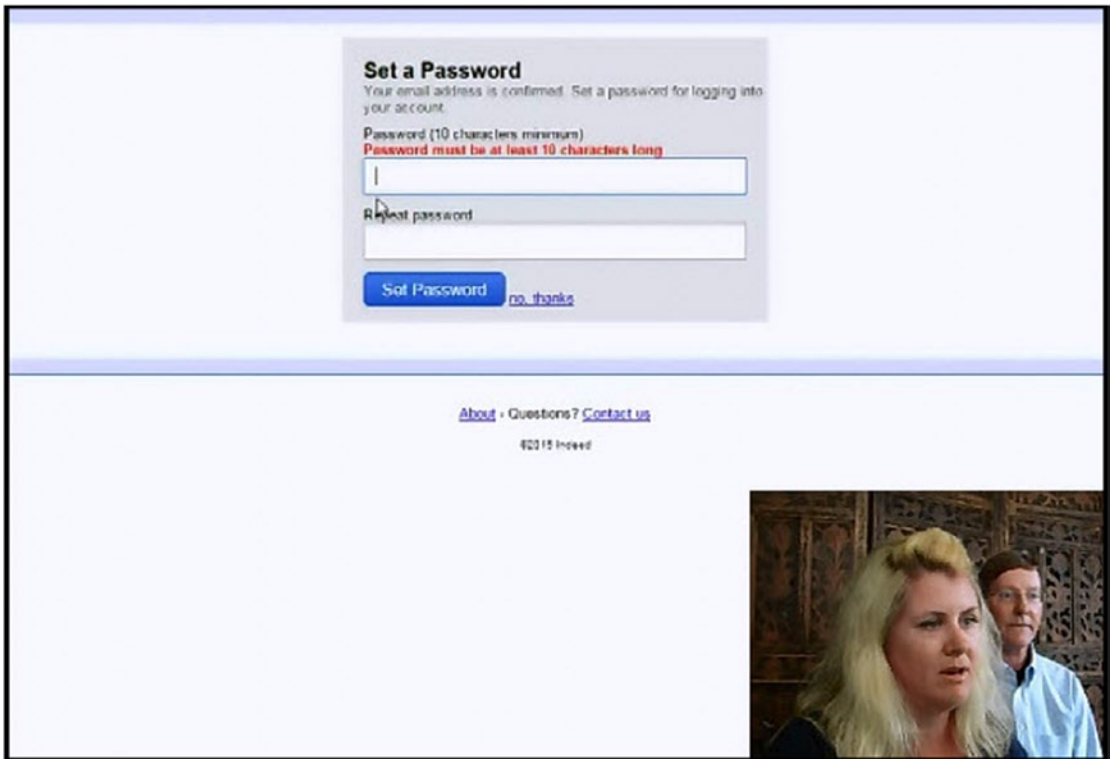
Set a Password

Your email address is confirmed. Set a password for logging into your account.

Password (10 characters minimum)
Password must be at least 10 characters long

Repeat password

Set Password no, thanks

About - Questions? Contact us

©2015 Indeed